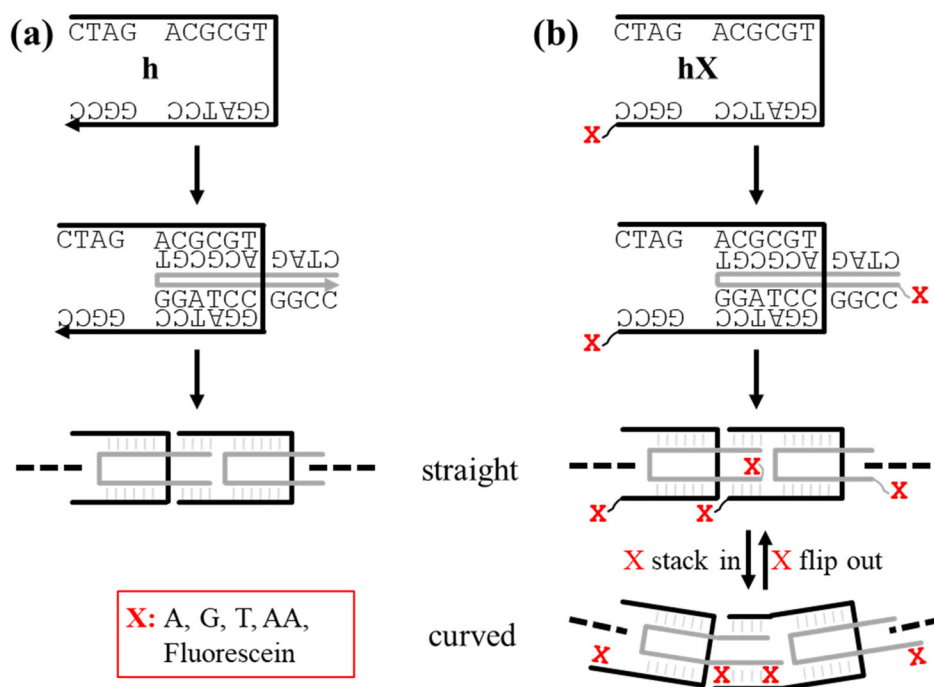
(a)

CTAG ACGCGT

h

CCGG CCTAGG

CTAG ACGCGT
GATC TGCGCA
GGATCC GGCC
CCGG CCTAGG

straight

X: A, G, T, AA, Fluorescein

curved

(b)

CTAG ACGCGT

hX

CCGG CCTAGG

X

CTAG ACGCGT
GATC TGCGCA
GGATCC GGCC
CCGG CCTAGG

X

X

X

X

X

X stack in X flip out

X

X

X

X